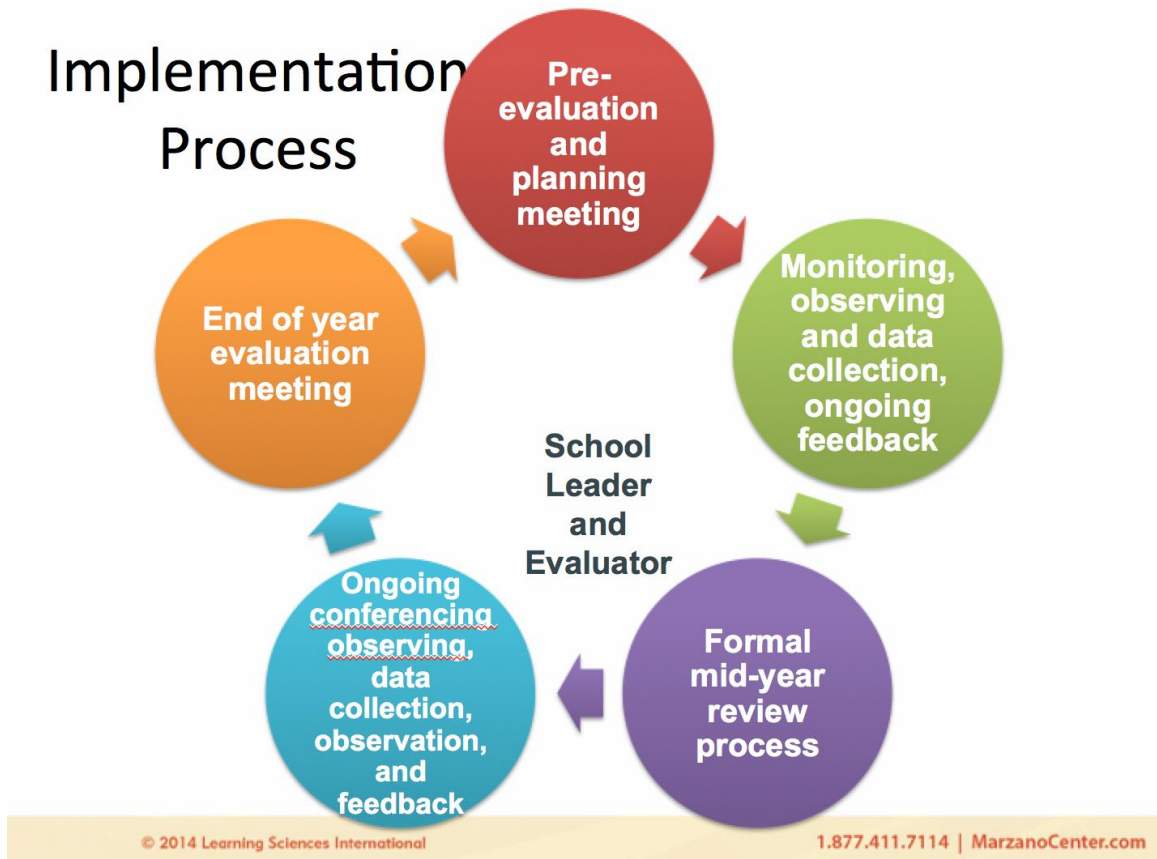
Implementation Process

Pre-evaluation and planning meeting

Monitoring, observing and data collection, ongoing feedback

Formal mid-year review process

Ongoing conferencing observing, data collection, observation, and feedback

End of year evaluation meeting

School Leader and Evaluator

© 2014 Learning Sciences International

1.877.411.7114 | MarzanoCenter.com